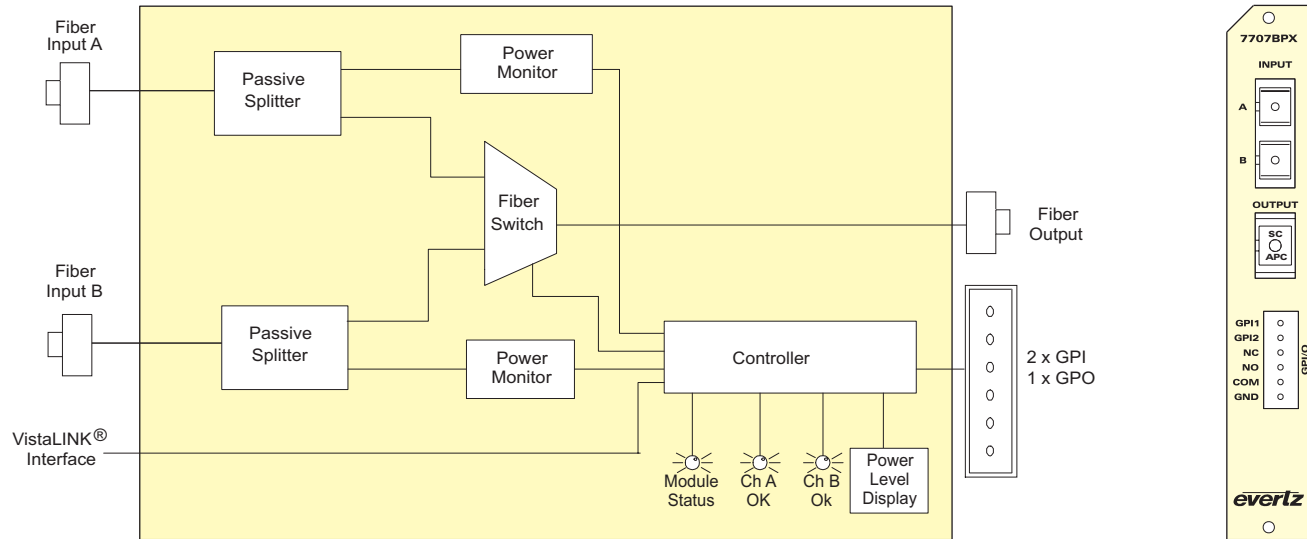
Fiber Input A

Passive Splitter

Power Monitor

Fiber Switch

Fiber Output

Fiber Input B

Passive Splitter

Power Monitor

Controller

2 x GPI
1 x GPO

VistaLINK® Interface

Module Status

Ch A OK

Ch B Ok

Power Level Display

7707BPX

INPUT

A

B

OUTPUT

SC
APC

GPI1
GPI2
NC
NO
COM
GND

GPI/O

evertz